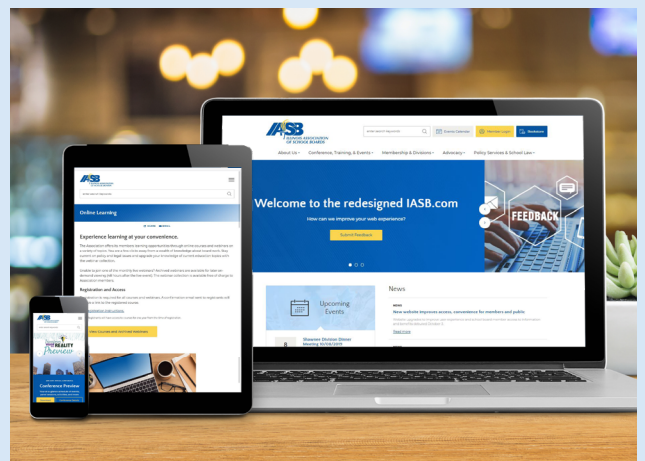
IASB
ILLINOIS ASSOCIATION OF SCHOOL BOARDS

Director Calendar
Member Login
Bookstore

About Us
Conference, Training, & Events
Membership & Divisions
Advocacy
Policy Services & School Law

Welcome to the redesigned IASB.com

How can we improve your web experience?

Submit Feedback

FEEDBACK

Upcoming Events

8

News

NEWS

New website improves access, convenience for members and public

Read more

IASB

Online Learning

Experience learning at your convenience.

Registration and Access

Conference Preview

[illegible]